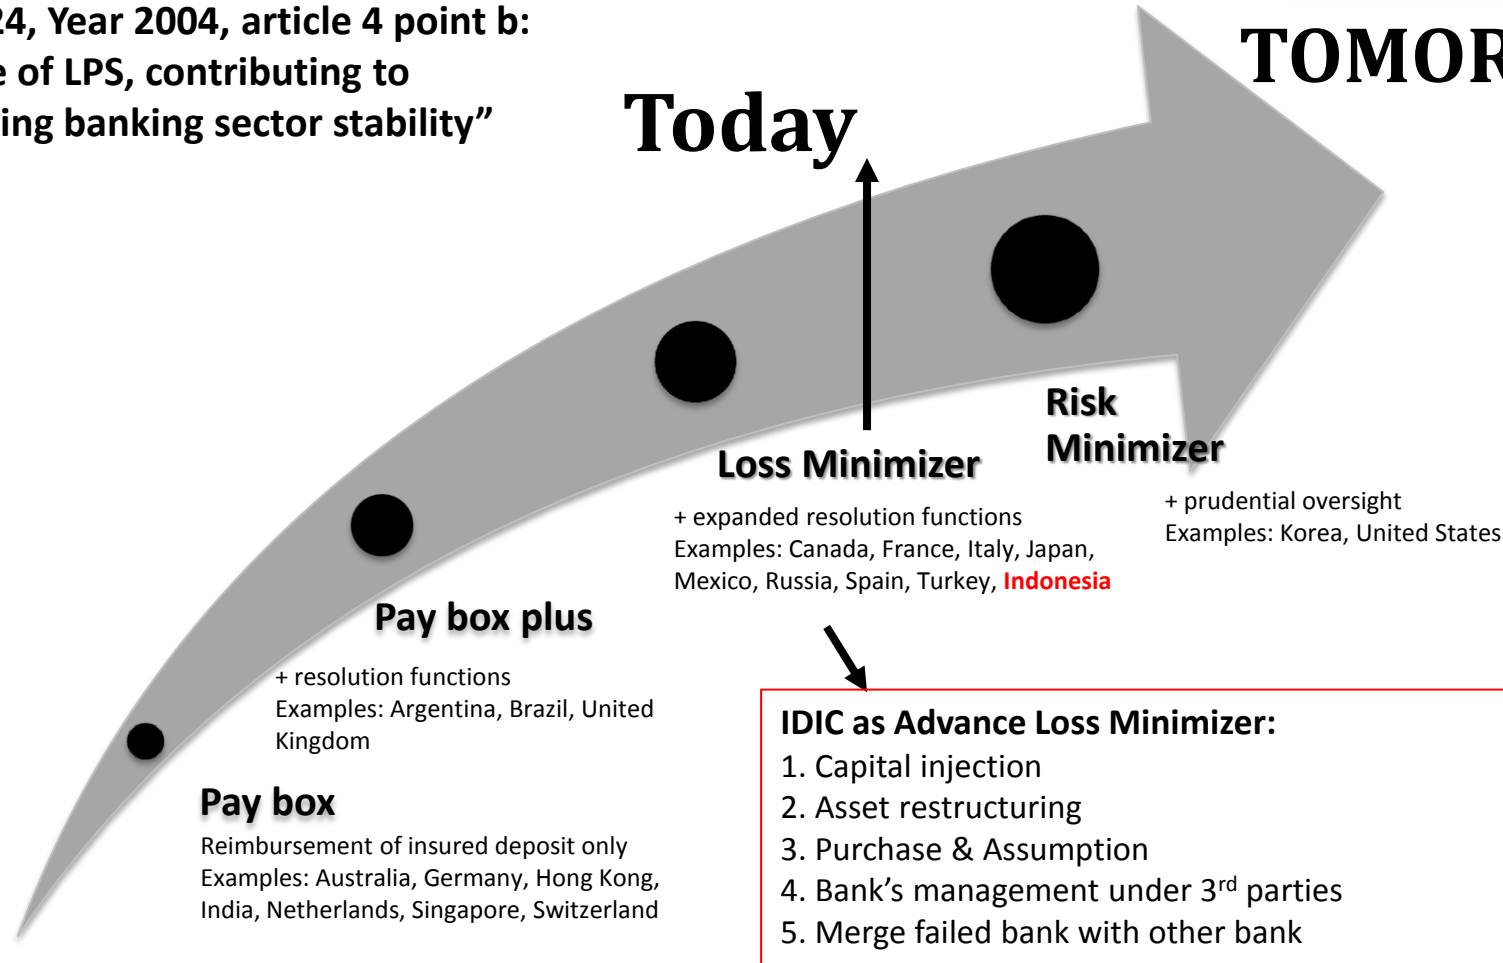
24, Year 2004, article 4 point b:
e of LPS, contributing to
ing banking sector stability"

Today

TOMOR

Risk Minimizer

+ prudential oversight
Examples: Korea, United States

Loss Minimizer

+ expanded resolution functions
Examples: Canada, France, Italy, Japan, Mexico, Russia, Spain, Turkey, Indonesia

Pay box plus

+ resolution functions
Examples: Argentina, Brazil, United Kingdom

Pay box

Reimbursement of insured deposit only
Examples: Australia, Germany, Hong Kong, India, Netherlands, Singapore, Switzerland

IDIC as Advance Loss Minimizer:
1. Capital injection
2. Asset restructuring
3. Purchase & Assumption
4. Bank's management under 3$^{rd}$ parties
5. Merge failed bank with other bank